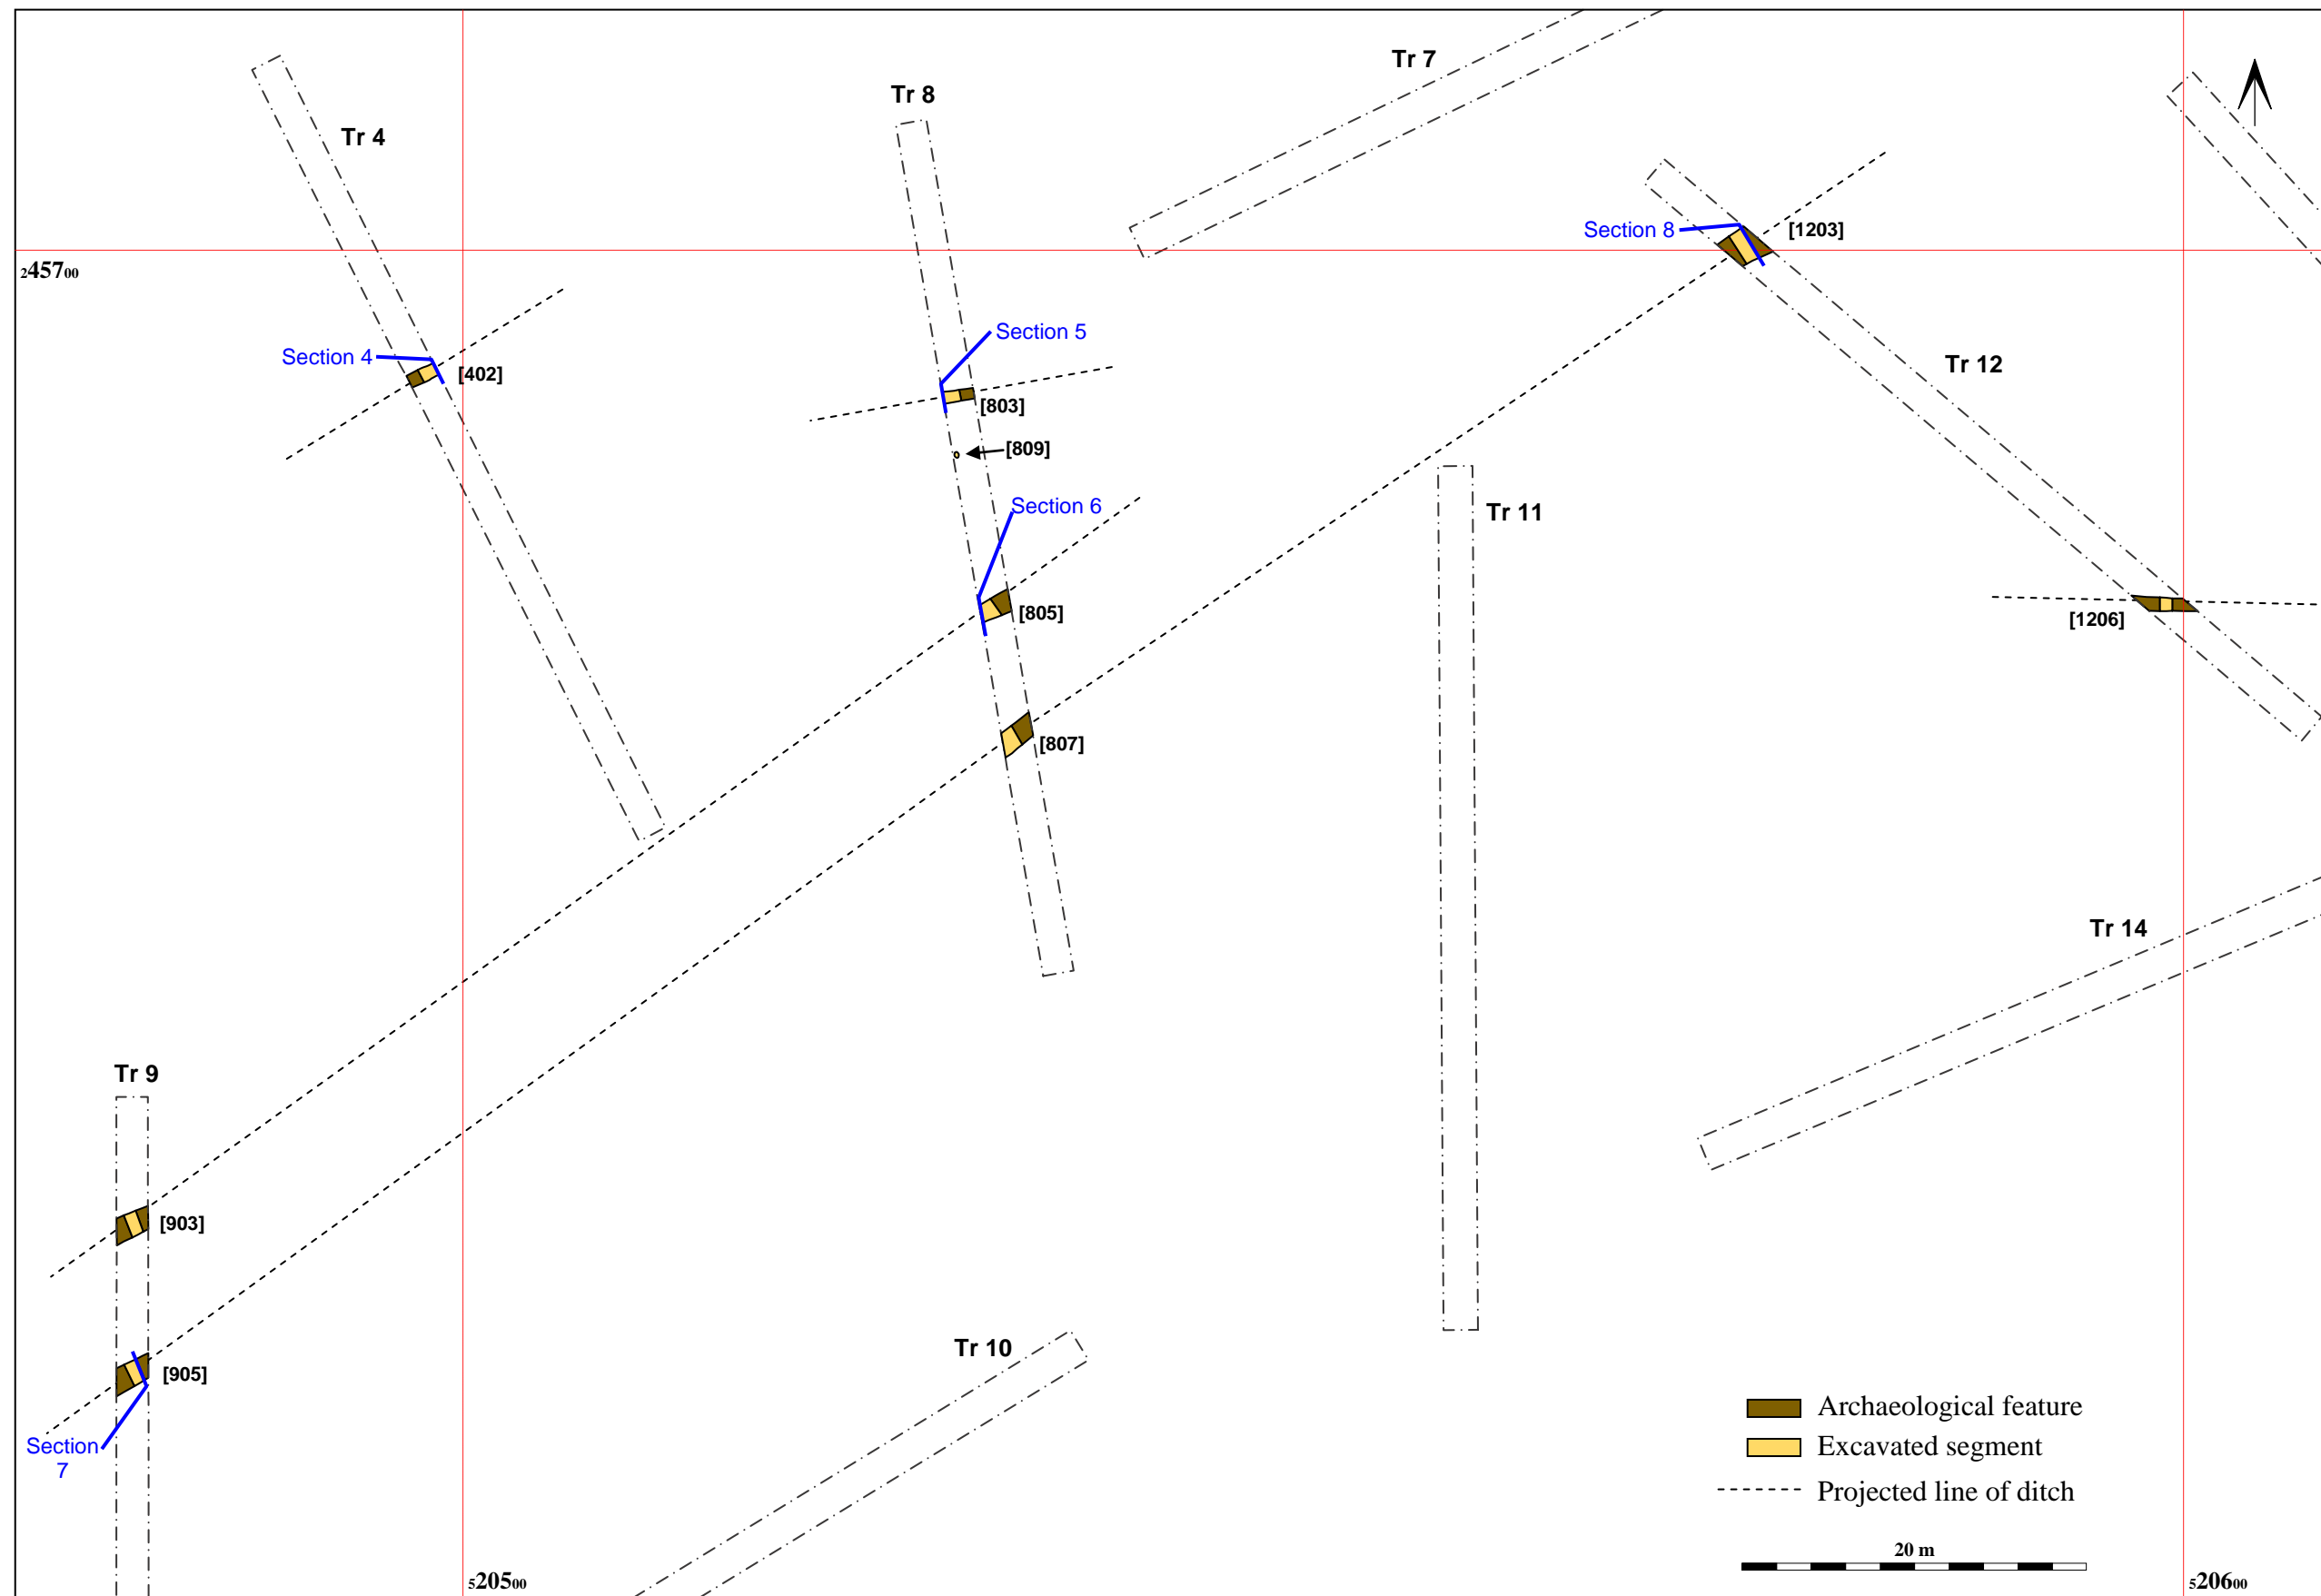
Tr 7
Tr 8
Tr 4
Section 8
[1203]
$_{2}457_{00}$
Section 5
Section 4
[402]
[803]
Tr 12
[809]
Section 6
Tr 11
[805]
[1206]
[807]
Tr 14
Tr 9
[903]
[905]
Tr 10
Section 7
Archaeological feature
Excavated segment
Projected line of ditch
20 m
$_{5}205_{00}$
$_{5}206_{00}$